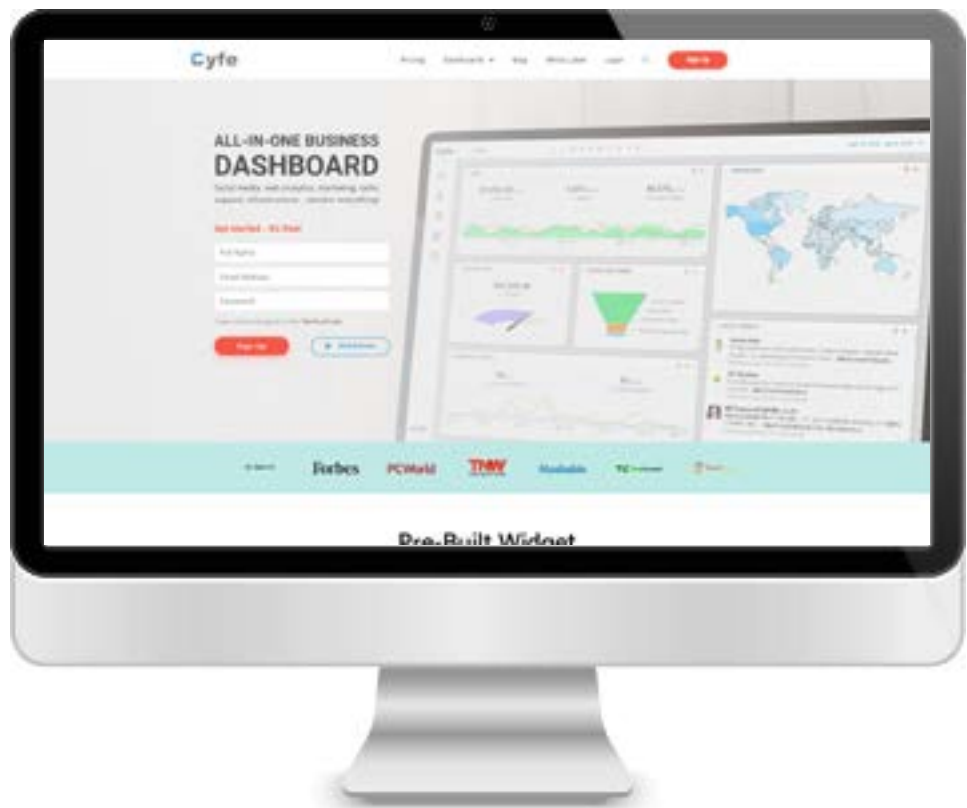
Cyfe

Pricing Dashboards Blog White Label Login Sign Up

ALL-IN-ONE BUSINESS DASHBOARD

Social media, web analytics, marketing, sales, support, infrastructure... monitor everything!

Get started - It's free

Full Name

Email Address

Password

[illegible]

Sign Up

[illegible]

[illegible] Forbes PCWorld TNW Mashable TC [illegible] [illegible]

Pre-Built Widget